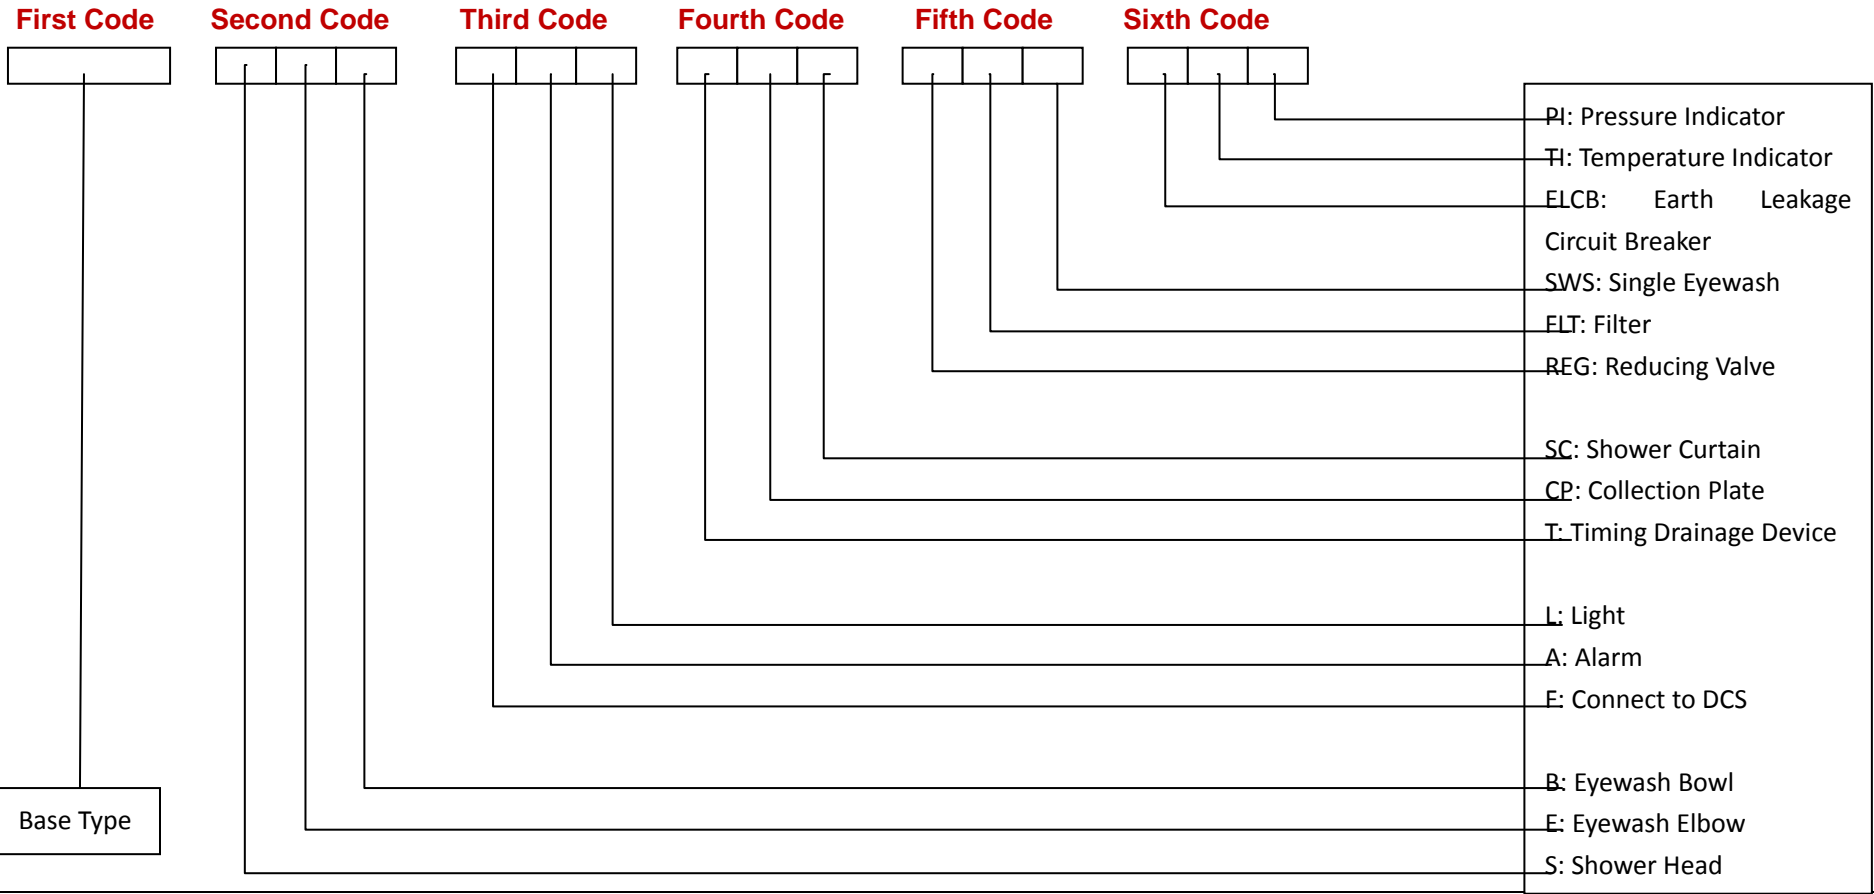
First Code Second Code Third Code Fourth Code Fifth Code Sixth Code

PI: Pressure Indicator
TI: Temperature Indicator
ELCB: Earth Leakage Circuit Breaker
SWS: Single Eyewash
FLT: Filter
REG: Reducing Valve

SC: Shower Curtain
CP: Collection Plate
T: Timing Drainage Device

L: Light
A: Alarm
E: Connect to DCS

B: Eyewash Bowl
E: Eyewash Elbow
S: Shower Head

Base Type